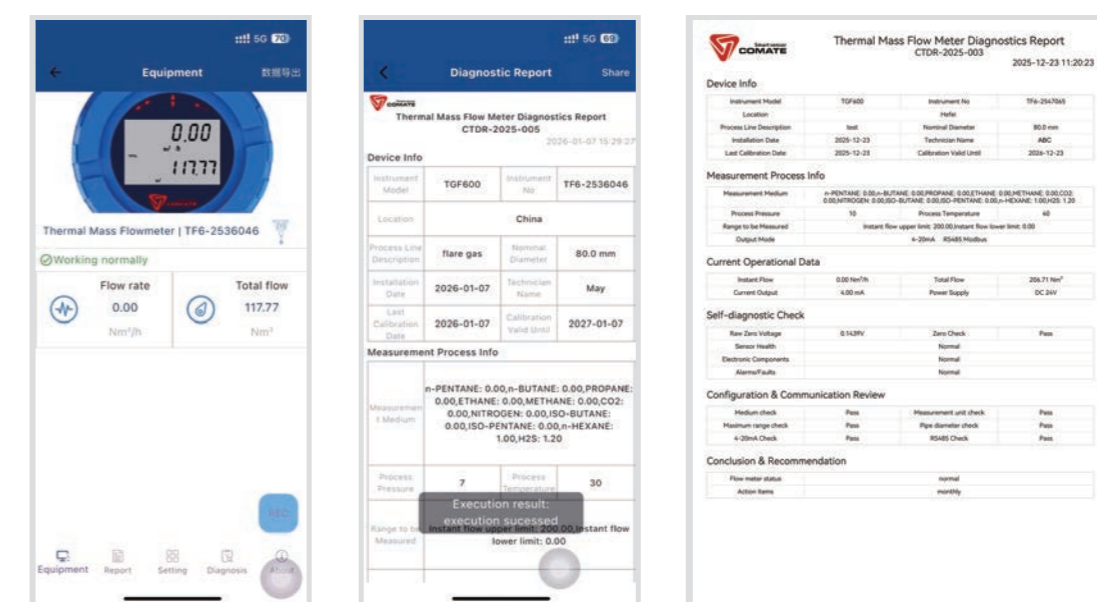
5G 70

Equipment 数据导出

0.00
117.77

COMATE

Thermal Mass Flowmeter | TF6-2536046

Working normally

Flow rate
0.00
Nm³/h

Total flow
117.77
Nm³

REC

Equipment Report Setting Diagnosis About

5G 69

Diagnostic Report Share

COMATE

Thermal Mass Flow Meter Diagnostics Report
CTDR-2025-005
2026-01-07 15:29:27

Device Info

| Instrument Model | TGF600 | Instrument No | TF6-2536046 |
|---|---|---|---|
| Location | China | | |
| Process Line Description | flare gas | Nominal Diameter | 80.0 mm |
| Installation Date | 2026-01-07 | Technician Name | May |
| Last Calibration Date | 2026-01-07 | Calibration Valid Until | 2027-01-07 |

Measurement Process Info

| Measurement Medium | n-PENTANE: 0.00,n-BUTANE: 0.00,PROPANE: 0.00,ETHANE: 0.00,METHANE: 0.00,CO2: 0.00,NITROGEN: 0.00,ISO-BUTANE: 0.00,ISO-PENTANE: 0.00,n-HEXANE: 1.00,H2S: 1.20 | | |
|---|---|---|---|
| Process Pressure | 7 | Process Temperature | 30 |
| Range to be Measured | Instant flow upper limit: 200.00,Instant flow lower limit: 0.00 | | |

Execution result: execution sucessed

COMATE

Thermal Mass Flow Meter Diagnostics Report
CTDR-2025-003
2025-12-23 11:20:23

Device Info

| Instrument Model | TGF600 | Instrument No | TF6-2547065 |
|---|---|---|---|
| Location | Hefei | | |
| Process Line Description | test | Nominal Diameter | 80.0 mm |
| Installation Date | 2025-12-23 | Technician Name | ABC |
| Last Calibration Date | 2025-12-23 | Calibration Valid Until | 2026-12-23 |

Measurement Process Info

| Measurement Medium | n-PENTANE: 0.00,n-BUTANE: 0.00,PROPANE: 0.00,ETHANE: 0.00,METHANE: 0.00,CO2: 0.00,NITROGEN: 0.00,ISO-BUTANE: 0.00,ISO-PENTANE: 0.00,n-HEXANE: 1.00,H2S: 1.20 | | |
|---|---|---|---|
| Process Pressure | 10 | Process Temperature | 40 |
| Range to be Measured | Instant flow upper limit: 200.00,Instant flow lower limit: 0.00 | | |
| Output Mode | 4-20mA RS485 Modbus | | |

Current Operational Data

| Instant Flow | 0.00 Nm³/h | Total Flow | 206.71 Nm³ |
|---|---|---|---|
| Current Output | 4.00 mA | Power Supply | DC 24V |

Self-diagnostic Check

| Raw Zero Voltage | 0.1439V | Zero Check | Pass |
|---|---|---|---|
| Sensor Health | Normal | | |
| Electronic Components | Normal | | |
| Alarms/Faults | Normal | | |

Configuration & Communication Review

| Medium check | Pass | Measurement unit check | Pass |
|---|---|---|---|
| Maximum range check | Pass | Pipe diameter check | Pass |
| 4-20mA Check | Pass | RS485 Check | Pass |

Conclusion & Recommendation

| Flow meter status | normal |
|---|---|
| Action Items | monthly |